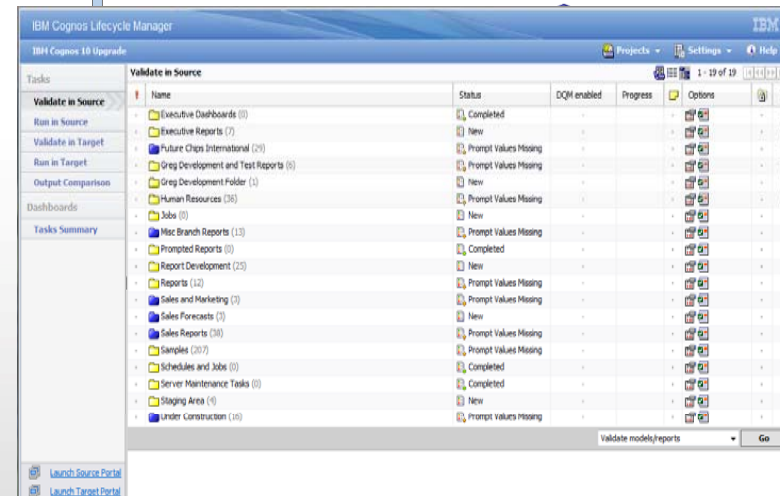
IBM Cognos Lifecycle Manager

IBM

IBM Cognos 10 Upgrade

Projects ▾ Settings ▾ Help

Tasks

Validate in Source

Run in Source

Validate in Target

Run in Target

Output Comparison

Dashboards

Tasks Summary

Validate in Source

1 - 19 of 19

| ! | Name | Status | DQM enabled | Progress | | Options |
|---|---|---|---|---|---|---|
| | Executive Dashboards (0) | Completed | | | | |
| | Executive Reports (7) | New | | | | |
| | Future Chips International (29) | Prompt Values Missing | | | | |
| | Greg Development and Test Reports (6) | Prompt Values Missing | | | | |
| | Greg Development Folder (1) | New | | | | |
| | Human Resources (36) | Prompt Values Missing | | | | |
| | Jobs (0) | New | | | | |
| | Misc Branch Reports (13) | Prompt Values Missing | | | | |
| | Prompted Reports (0) | Completed | | | | |
| | Report Development (25) | New | | | | |
| | Reports (12) | Prompt Values Missing | | | | |
| | Sales and Marketing (3) | Prompt Values Missing | | | | |
| | Sales Forecasts (3) | New | | | | |
| | Sales Reports (38) | Prompt Values Missing | | | | |
| | Samples (207) | Prompt Values Missing | | | | |
| | Schedules and Jobs (0) | Completed | | | | |
| | Server Maintenance Tasks (0) | Completed | | | | |
| | Staging Area (4) | New | | | | |
| | Under Construction (16) | Prompt Values Missing | | | | |

Validate models/reports ▾ Go

Launch Source Portal

Launch Target Portal